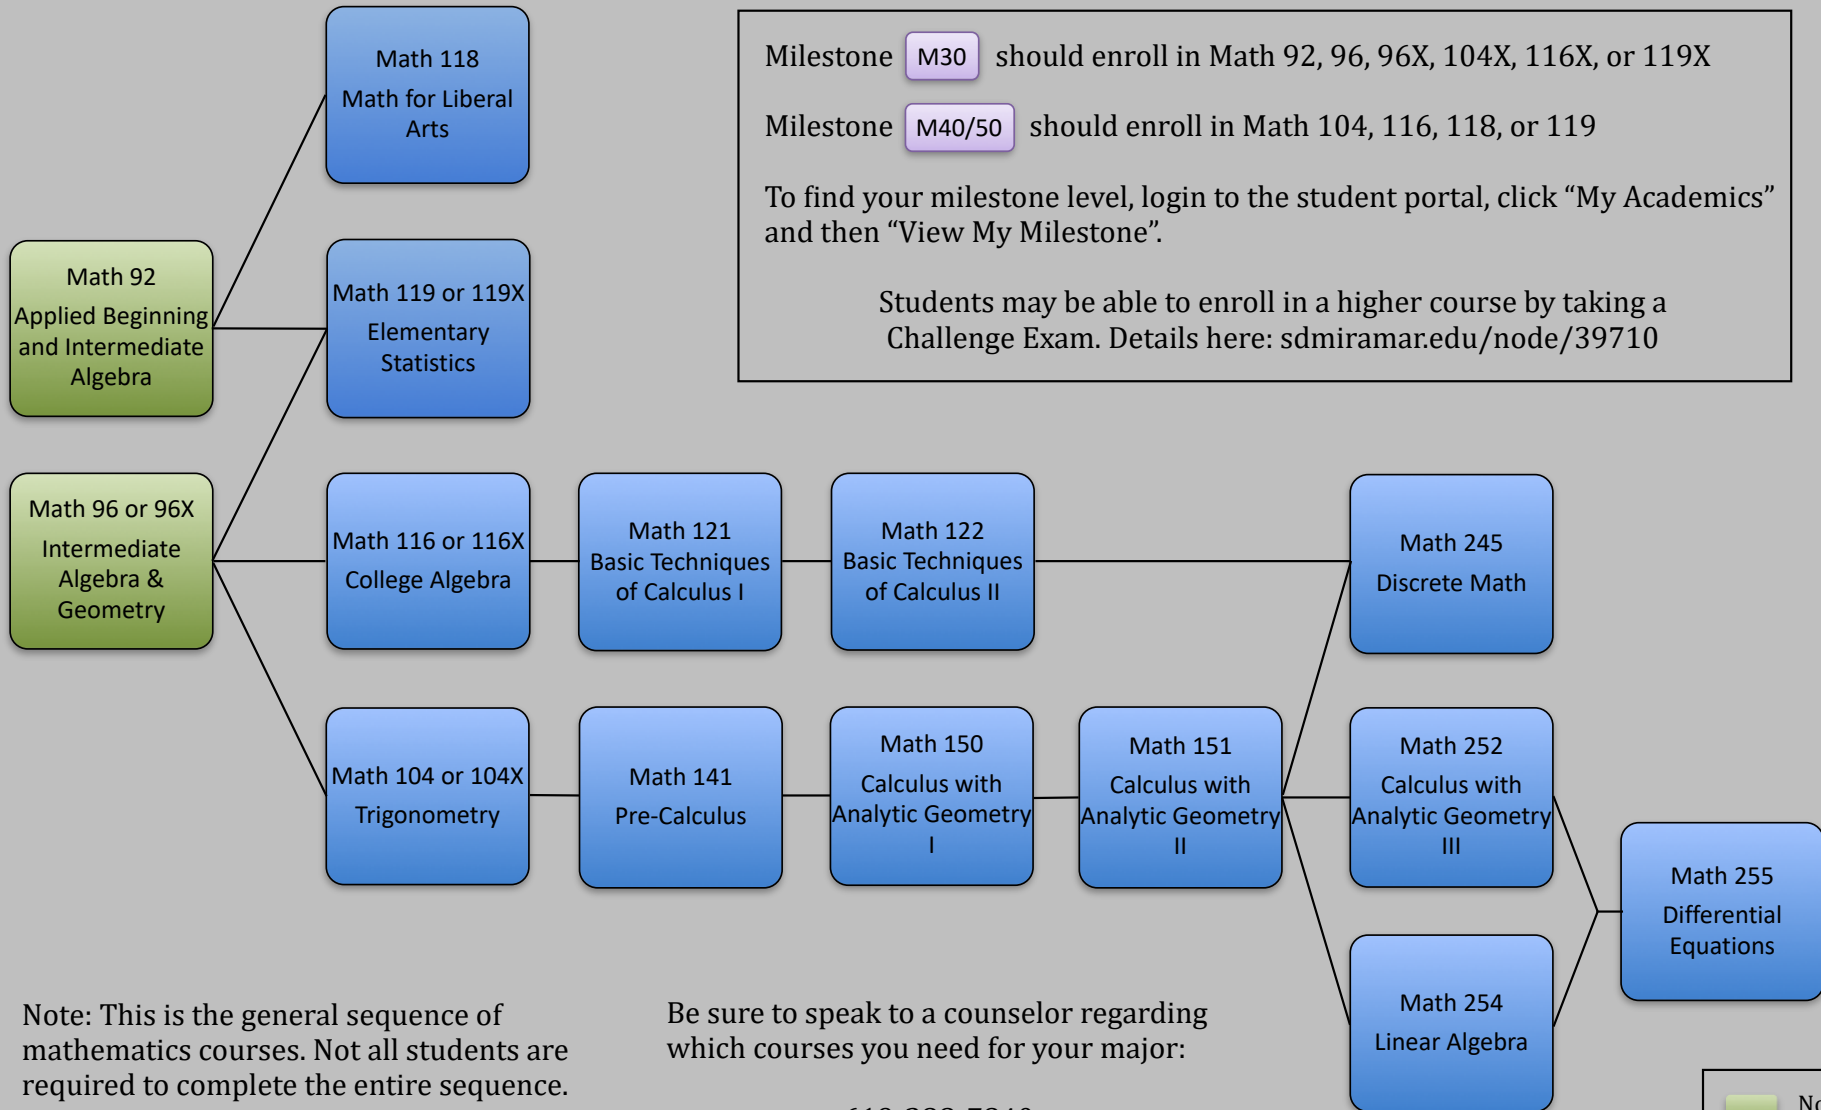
Math 118
Math for Liberal Arts

Milestone M30 should enroll in Math 92, 96, 96X, 104X, 116X, or 119X

Milestone M40/50 should enroll in Math 104, 116, 118, or 119

To find your milestone level, login to the student portal, click “My Academics” and then “View My Milestone”.

Students may be able to enroll in a higher course by taking a Challenge Exam. Details here: sdmiramar.edu/node/39710

Math 92
Applied Beginning and Intermediate Algebra

Math 119 or 119X
Elementary Statistics

Math 96 or 96X
Intermediate Algebra & Geometry

Math 116 or 116X
College Algebra

Math 121
Basic Techniques of Calculus I

Math 122
Basic Techniques of Calculus II

Math 245
Discrete Math

Math 104 or 104X
Trigonometry

Math 141
Pre-Calculus

Math 150
Calculus with Analytic Geometry I

Math 151
Calculus with Analytic Geometry II

Math 252
Calculus with Analytic Geometry III

Math 255
Differential Equations

Math 254
Linear Algebra

Note: This is the general sequence of mathematics courses. Not all students are required to complete the entire sequence.

Be sure to speak to a counselor regarding which courses you need for your major:

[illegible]

N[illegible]